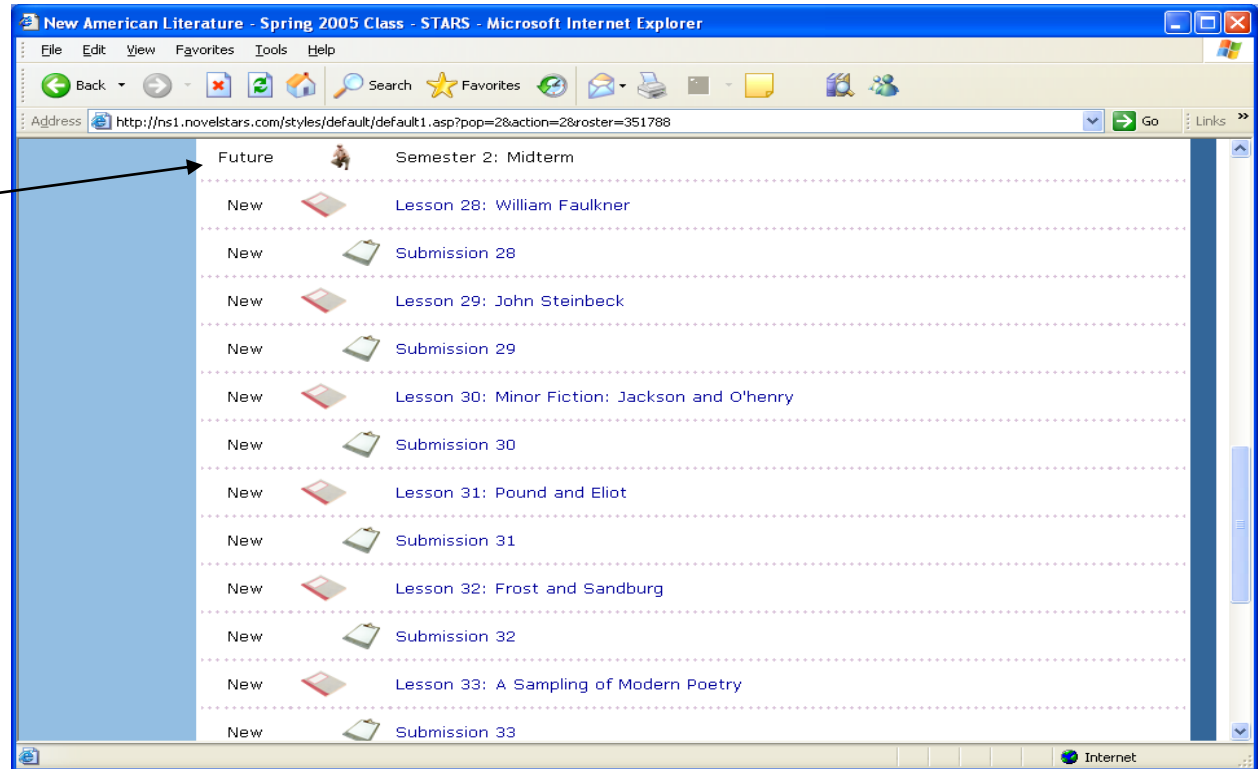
New American Literature - Spring 2005 Class - STARS - Microsoft Internet Explorer

File Edit View Favorites Tools Help

Back Search Favorites

Address http://ns1.novelstars.com/styles/default/default1.asp?pop=2&action=2&roster=351788 Go Links

| | |
|---|---|
| Future | Semester 2: Midterm |
| New | Lesson 28: William Faulkner |
| New | Submission 28 |
| New | Lesson 29: John Steinbeck |
| New | Submission 29 |
| New | Lesson 30: Minor Fiction: Jackson and O'henry |
| New | Submission 30 |
| New | Lesson 31: Pound and Eliot |
| New | Submission 31 |
| New | Lesson 32: Frost and Sandburg |
| New | Submission 32 |
| New | Lesson 33: A Sampling of Modern Poetry |
| New | Submission 33 |

Internet